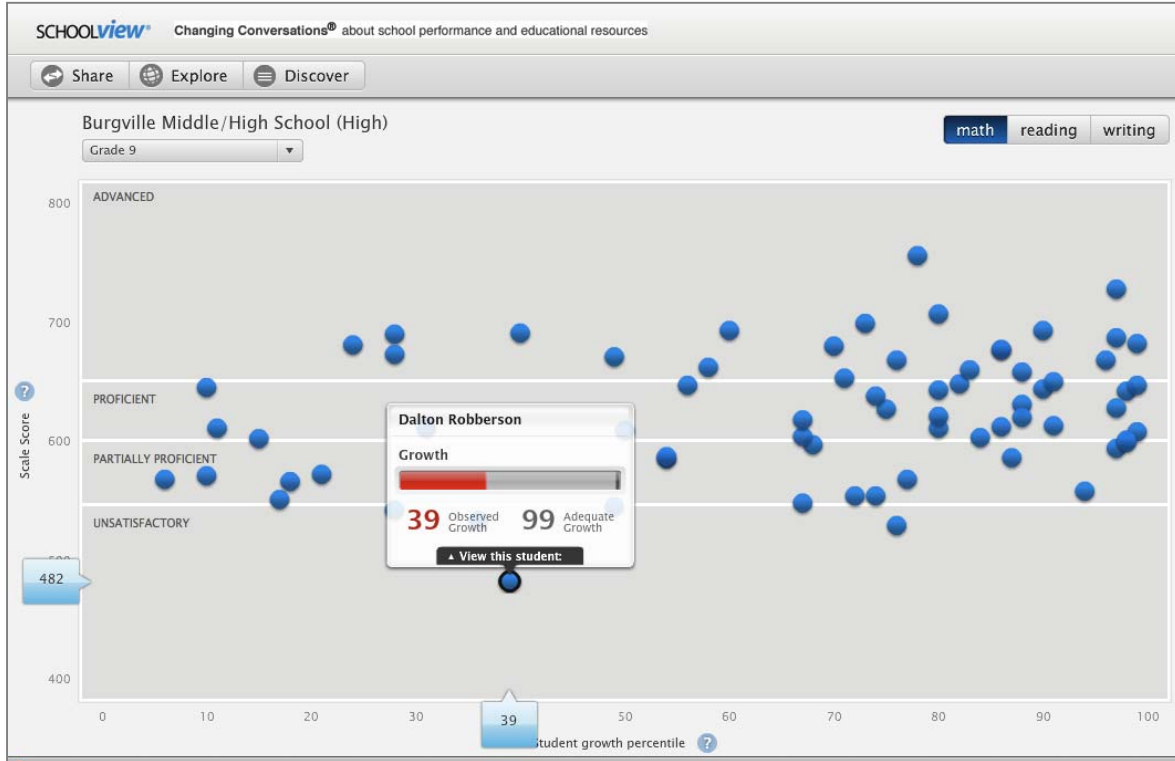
SCHOOLview® Changing Conversations® about school performance and educational resources

Share Explore Discover

Burgville Middle/High School (High)

Grade 9

math reading writing

ADVANCED

PROFICIENT

PARTIALLY PROFICIENT

UNSATISFACTORY

800

700

600

500

400

482

Scale Score

?

Dalton Robberson

Growth

39 Observed Growth 99 Adequate Growth

▲ View this student

0 10 20 30 40 50 60 70 80 90 100

39

Student growth percentile ?